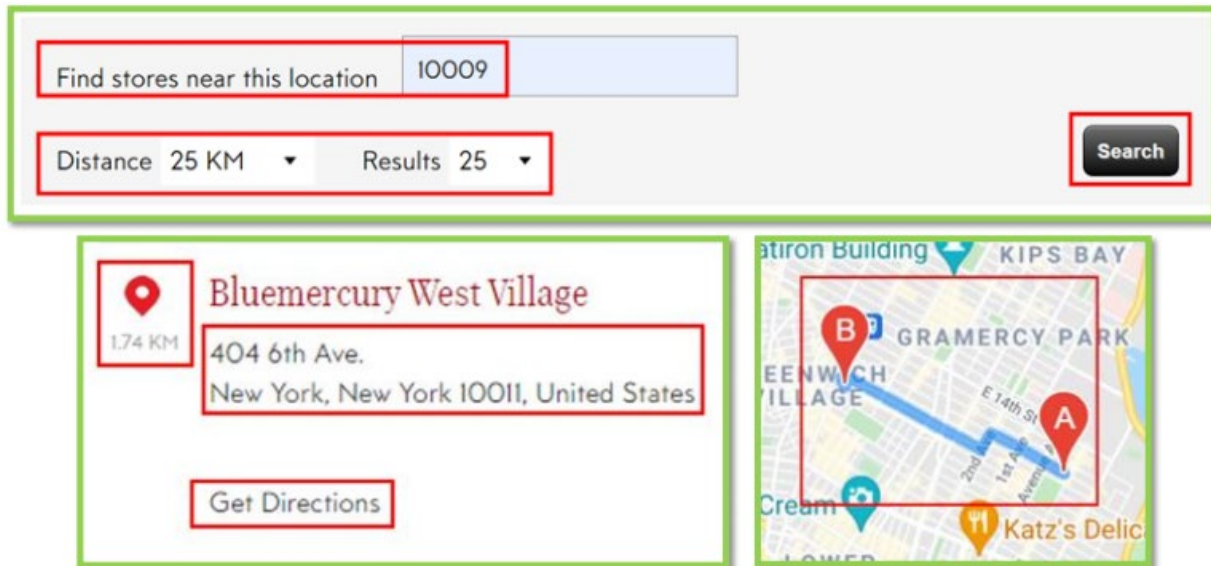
Find stores near this location 10009

Distance 25 KM ▾ Results 25 ▾

Search

1.74 KM

Bluemercury West Village

404 6th Ave.
New York, New York 10011, United States

Get Directions

atiron Building KIPS BAY

B GRAMERCY PARK

EENWICH VILLAGE

E 14th St

A

2nd Ave 1st Ave Avenue A

Cream

Katz's Delic

LOWER